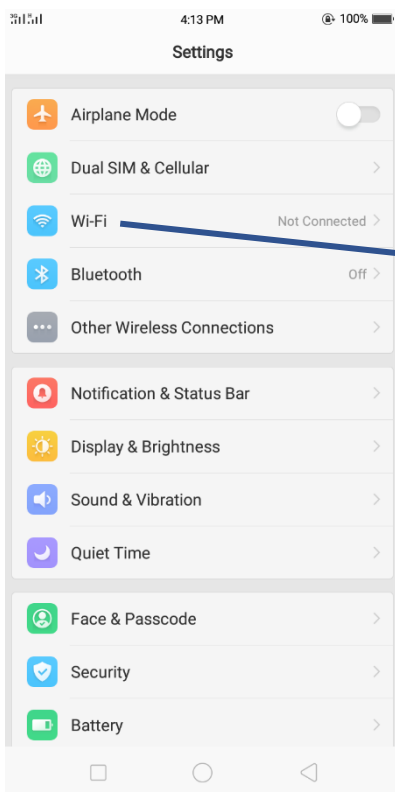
4:13 PM 100%

Settings

Airplane Mode

Dual SIM & Cellular

Wi-Fi Not Connected

Bluetooth Off

Other Wireless Connections

Notification & Status Bar

Display & Brightness

Sound & Vibration

Quiet Time

Face & Passcode

Security

Battery